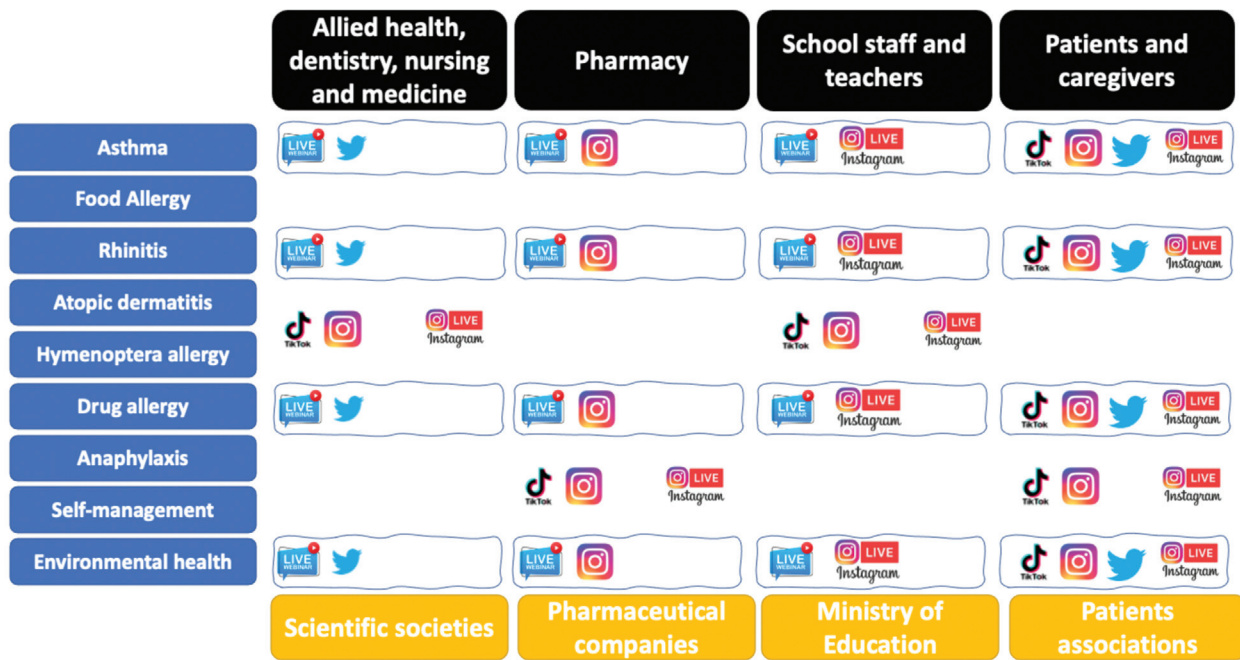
| | Allied health, dentistry, nursing and medicine | Pharmacy | School staff and teachers | Patients and caregivers |
|---|---|---|---|---|
| Asthma | LIVE WEBINAR | LIVE WEBINAR | LIVE WEBINAR LIVE Instagram | TikTok LIVE Instagram |
| Food Allergy | | | | |
| Rhinitis | LIVE WEBINAR | LIVE WEBINAR | LIVE WEBINAR LIVE Instagram | TikTok LIVE Instagram |
| Atopic dermatitis | TikTok LIVE Instagram | | TikTok LIVE Instagram | |
| Hymenoptera allergy | | | | |
| Drug allergy | LIVE WEBINAR | LIVE WEBINAR | LIVE WEBINAR LIVE Instagram | TikTok LIVE Instagram |
| Anaphylaxis | | TikTok LIVE Instagram | | TikTok LIVE Instagram |
| Self-management | | | | |
| Environmental health | LIVE WEBINAR | LIVE WEBINAR | LIVE WEBINAR LIVE Instagram | TikTok LIVE Instagram |
| | Scientific societies | Pharmaceutical companies | Ministry of Education | Patients associations |